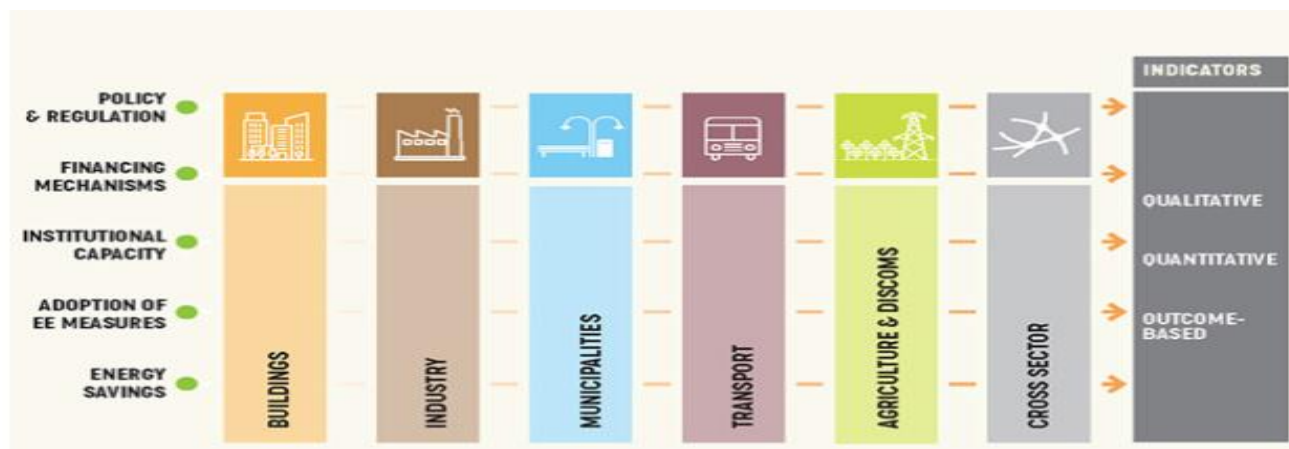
POLICY & REGULATION

FINANCING MECHANISMS

INSTITUTIONAL CAPACITY

ADOPTION OF EE MEASURES

ENERGY SAVINGS

BUILDINGS

INDUSTRY

MUNICIPALITIES

TRANSPORT

AGRICULTURE & DISCOMS

CROSS SECTOR

INDICATORS

QUALITATIVE

QUANTITATIVE

OUTCOME-BASED